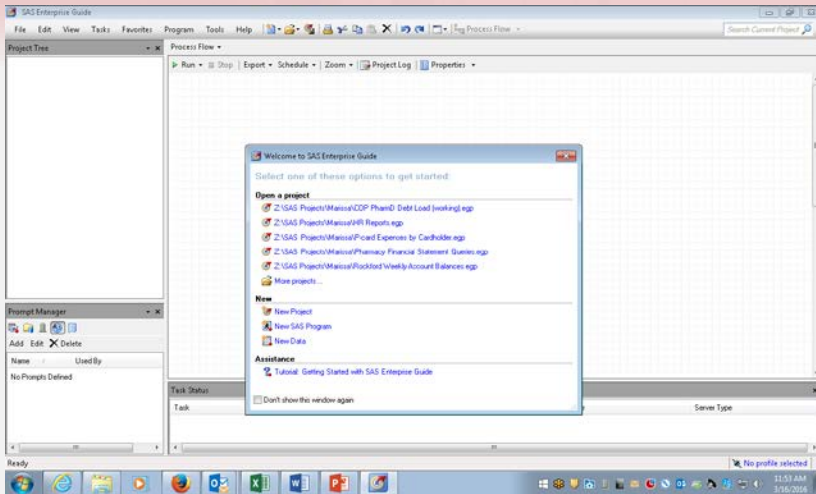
SAS Enterprise Guide

File Edit View Tasks Favorites Program Tools Help

Process Flow

Search Current Project

Project Tree

Process Flow ▾

▶ Run ▾ Stop | Export ▾ Schedule ▾ | Zoom ▾ | Project Log | Properties ▾

Welcome to SAS Enterprise Guide

Select one of these options to get started

Open a project

Z:\SAS Projects\Marissa\COP PharmD Debt Load [working].egp

Z:\SAS Projects\Marissa\HR Reports.egp

Z:\SAS Projects\Marissa\P-card Expenses by Cardholder.egp

Z:\SAS Projects\Marissa\Pharmacy Financial Statement Queries.egp

Z:\SAS Projects\Marissa\Rockford Weekly Account Balances.egp

More projects ...

New

New Project

New SAS Program

New Data

Assistance

Tutorial: Getting Started with SAS Enterprise Guide

Don't show this window again

Prompt Manager

Add Edit ✕ Delete

| Name | Used By |
|---|---|
| No Prompts Defined | |

Task Status

Task

Server Type

Ready

No profile selected

11:53 AM
3/16/2016